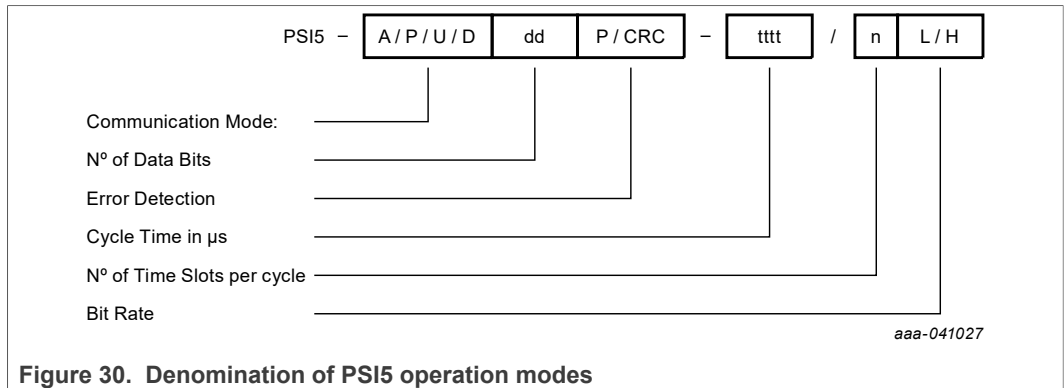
PSI5 – A / P / U / D | dd | P / CRC – tttt / n | L / H

Communication Mode:

Nº of Data Bits

Error Detection

Cycle Time in µs

Nº of Time Slots per cycle

Bit Rate

aaa-041027

Figure 30. Denomination of PSI5 operation modes